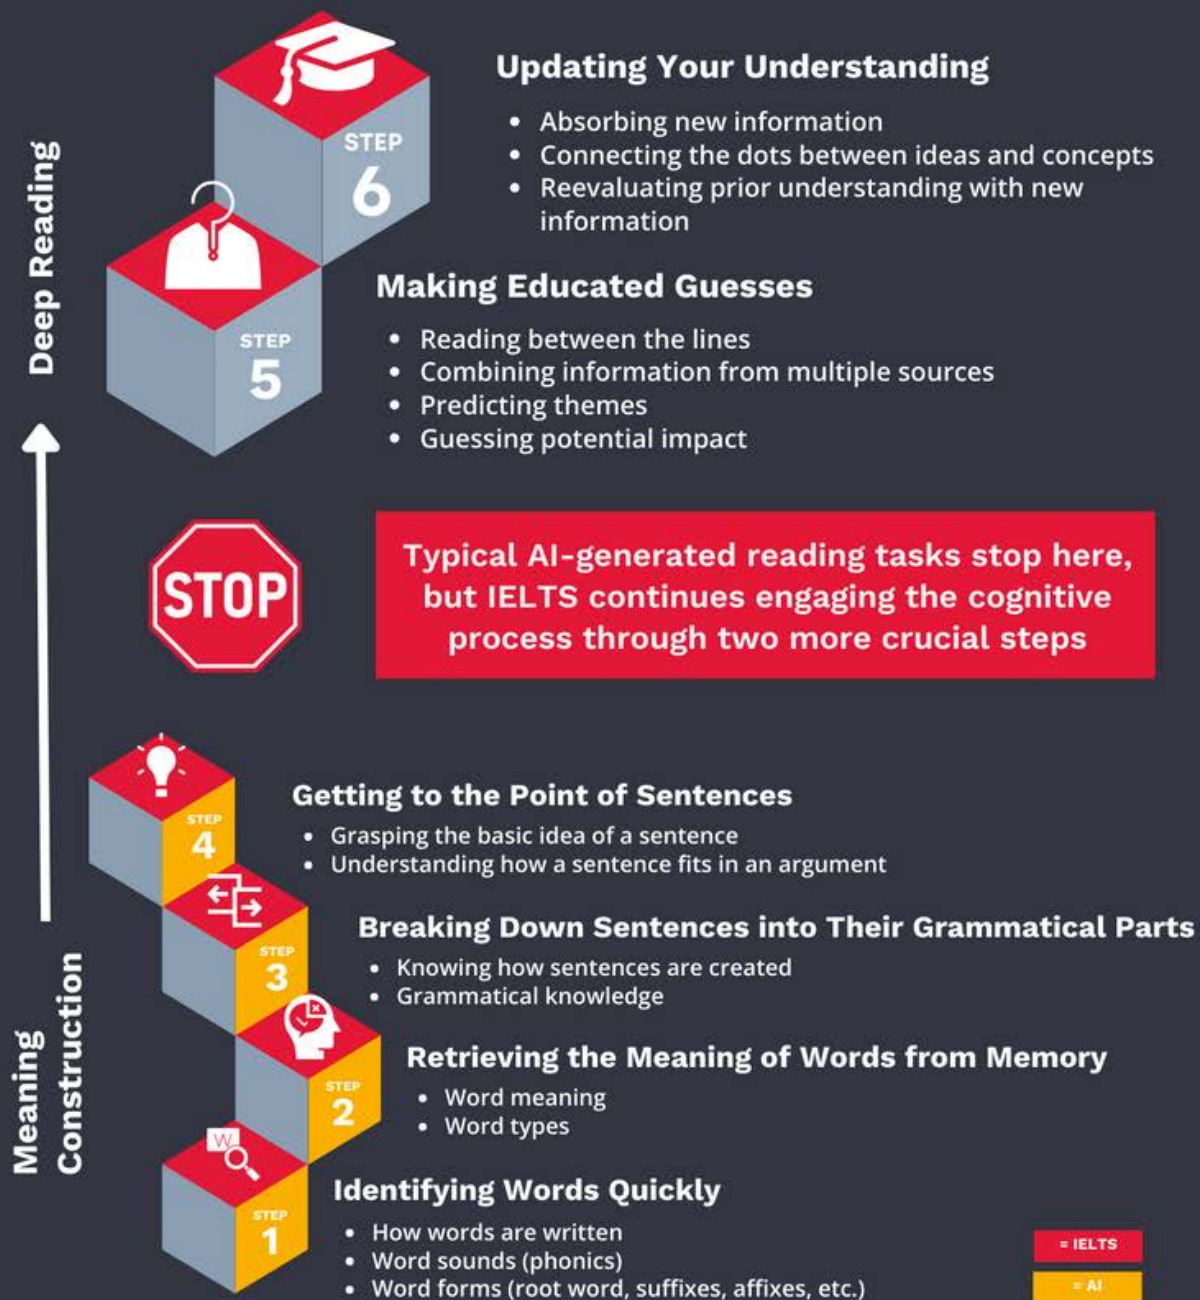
Deep Reading

STEP 6

Updating Your Understanding

- Absorbing new information
- Connecting the dots between ideas and concepts
- Reevaluating prior understanding with new information

STEP 5

Making Educated Guesses

- Reading between the lines
- Combining information from multiple sources
- Predicting themes
- Guessing potential impact

STOP

Typical AI-generated reading tasks stop here, but IELTS continues engaging the cognitive process through two more crucial steps

STEP 4

Getting to the Point of Sentences

- Grasping the basic idea of a sentence
- Understanding how a sentence fits in an argument

STEP 3

Breaking Down Sentences into Their Grammatical Parts

- Knowing how sentences are created
- Grammatical knowledge

STEP 2

Retrieving the Meaning of Words from Memory

- Word meaning
- Word types

W

STEP 1

Identifying Words Quickly

- How words are written
- Word sounds (phonics)
- Word forms (root word, suffixes, affixes, etc.)

Meaning Construction

= IELTS

= AI